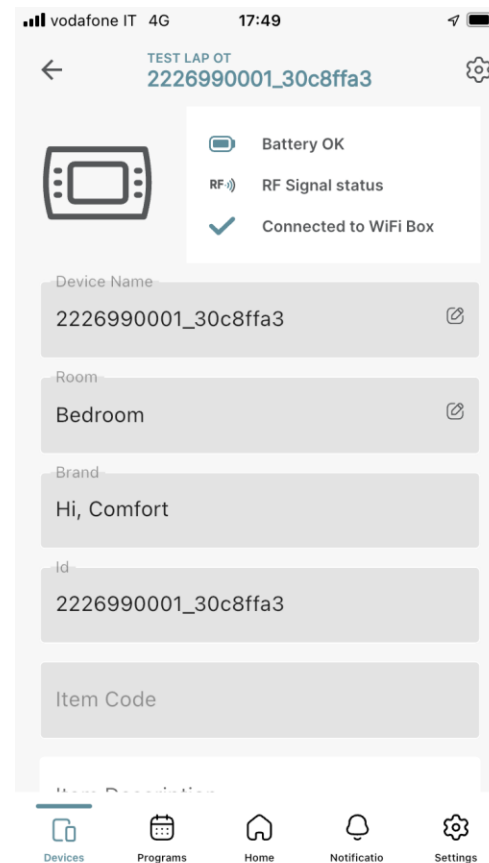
vodafone IT 4G 17:49

TEST LAP OT
2226990001_30c8ffa3

Battery OK
RF Signal status
Connected to WiFi Box

Device Name
2226990001_30c8ffa3

Room
Bedroom

Brand
Hi, Comfort

Id
2226990001_30c8ffa3

Item Code

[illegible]

Devices Programs Home Notificatio Settings